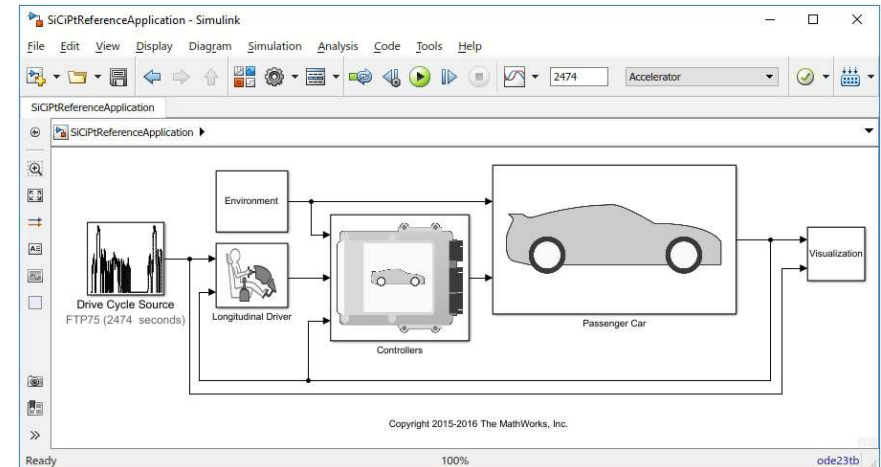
SiCiPtReferenceApplication - Simulink

File Edit View Display Diagram Simulation Analysis Code Tools Help

2474 Accelerator

SiCiPtReferenceApplication

SiCiPtReferenceApplication ▶

Environment

Drive Cycle Source
FTP75 (2474 seconds)

Longitudinal Driver

Controllers

Passenger Car

Visualization

Copyright 2015-2016 The MathWorks, Inc.

Ready 100% ode23tb